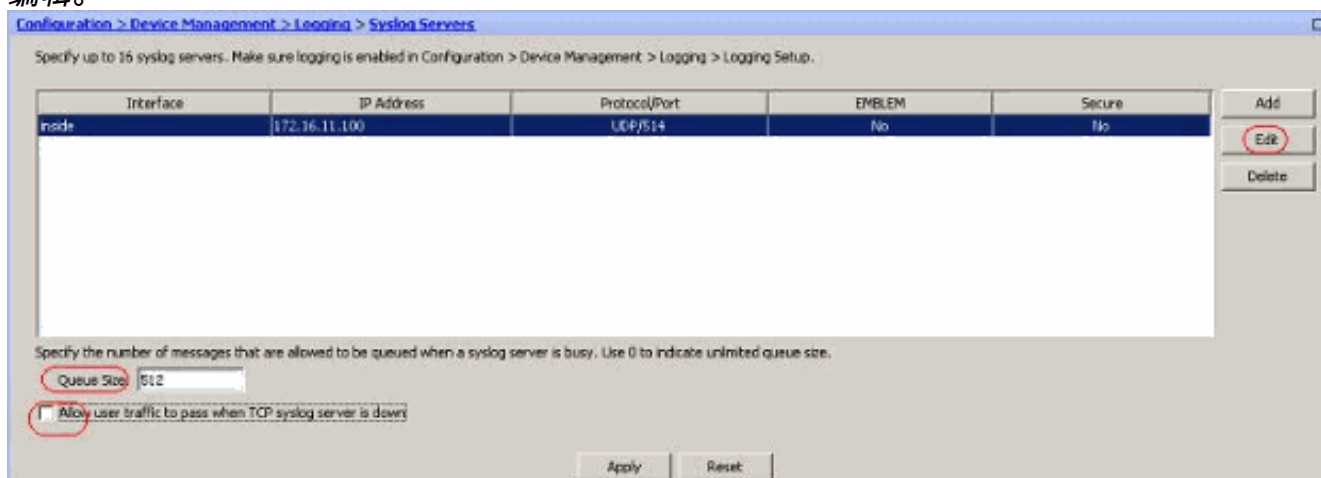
编辑。

Configuration > Device Management > Logging > Syslog Servers

Specify up to 16 syslog servers. Make sure logging is enabled in Configuration > Device Management > Logging > Logging Setup.

| Interface | IP Address | Protocol/Port | EMBLEM | Secure |
|---|---|---|---|---|
| inside | 172.16.11.100 | UDP/514 | No | No |

Add

Edit

Delete

Specify the number of messages that are allowed to be queued when a syslog server is busy. Use 0 to indicate unlimited queue size.

Queue Size: 512

Allow user traffic to pass when TCP syslog server is down

Apply

Reset